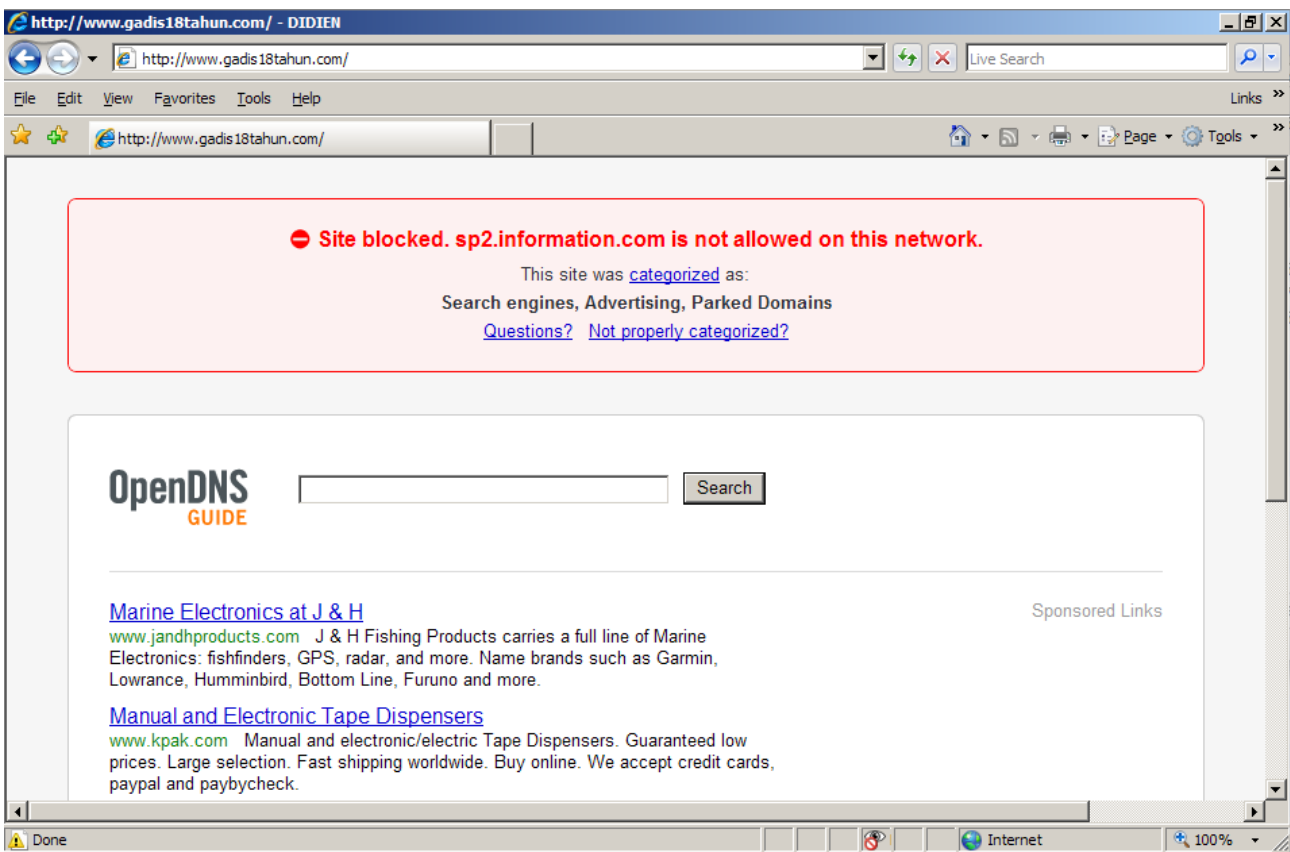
http://www.gadis18tahun.com/ - DIDIEN

http://www.gadis18tahun.com/

Live Search

File Edit View Favorites Tools Help

Links »

http://www.gadis18tahun.com/

Page Tools »

Site blocked. sp2.information.com is not allowed on this network.

This site was categorized as:

Search engines, Advertising, Parked Domains

Questions? Not properly categorized?

OpenDNS GUIDE

Search

Marine Electronics at J & H

Sponsored Links

www.jandhproducts.com J & H Fishing Products carries a full line of Marine Electronics: fishfinders, GPS, radar, and more. Name brands such as Garmin, Lowrance, Humminbird, Bottom Line, Furuno and more.

Manual and Electronic Tape Dispensers

www.kpak.com Manual and electronic/electric Tape Dispensers. Guaranteed low prices. Large selection. Fast shipping worldwide. Buy online. We accept credit cards, paypal and paybycheck.

Done

Internet

100%